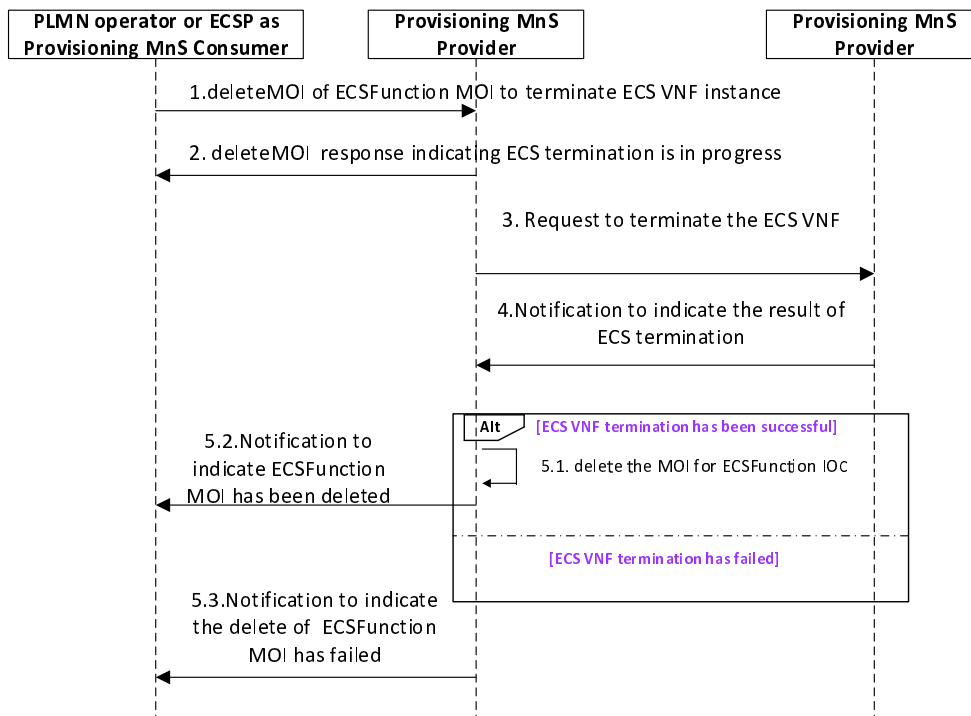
PLMN operator or ECSP as Provisioning MnS Consumer

Provisioning MnS Provider

Provisioning MnS Provider

1.deleteMOI of ECSFunction MOI to terminate ECS VNF instance

2. deleteMOI response indicating ECS termination is in progress

3. Request to terminate the ECS VNF

4.Notification to indicate the result of ECS termination

Alt

[ECS VNF termination has been successful]

5.2.Notification to indicate ECSFunction MOI has been deleted

5.1. delete the MOI for ECSFunction IOC

[ECS VNF termination has failed]

5.3.Notification to indicate the delete of ECSFunction MOI has failed